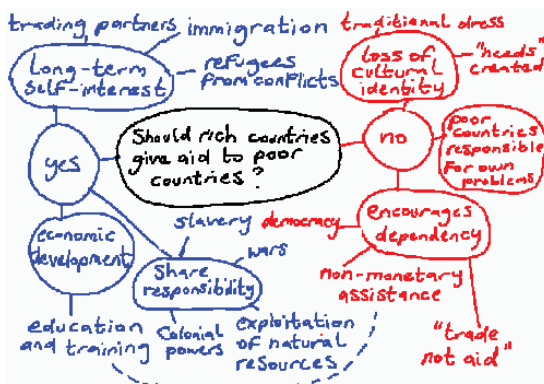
trading partners immigration

Long-term self-interest

refugees from conflicts

yes

Should rich countries give aid to poor countries?

economic development

slavery

wars

Share responsibility

education and training

Colonial powers

exploitation of natural resources

traditional dress

loss of cultural identity

"needs" created

no

poor countries responsible for own problems

democracy

encourages dependency

non-monetary assistance

"trade not aid"